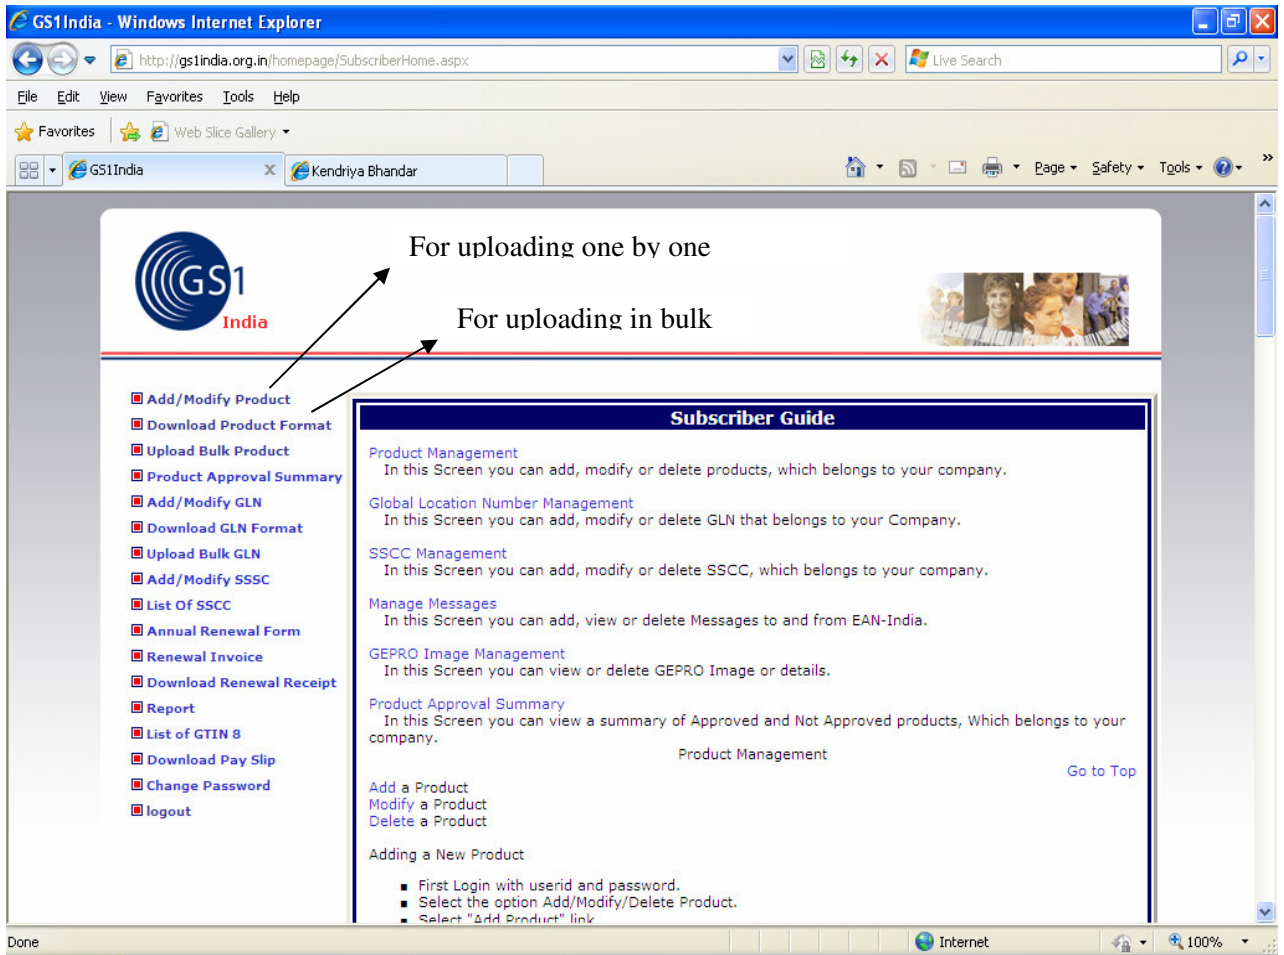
GS1India - Windows Internet Explorer

http://gs1india.org.in/homepage/SubscriberHome.aspx

Live Search

File Edit View Favorites Tools Help

Favorites Web Slice Gallery

GS1India Kendriya Bhandar

Page Safety Tools

GS1 India

For uploading one by one

For uploading in bulk

Add/Modify Product
Download Product Format
Upload Bulk Product
Product Approval Summary
Add/Modify GLN
Download GLN Format
Upload Bulk GLN
Add/Modify SSSC
List Of SSCC
Annual Renewal Form
Renewal Invoice
Download Renewal Receipt
Report
List of GTIN 8
Download Pay Slip
Change Password
logout

Subscriber Guide

Product Management
In this Screen you can add, modify or delete products, which belongs to your company.

Global Location Number Management
In this Screen you can add, modify or delete GLN that belongs to your Company.

SSCC Management
In this Screen you can add, modify or delete SSCC, which belongs to your company.

Manage Messages
In this Screen you can add, view or delete Messages to and from EAN-India.

GEPRO Image Management
In this Screen you can view or delete GEPRO Image or details.

Product Approval Summary
In this Screen you can view a summary of Approved and Not Approved products, Which belongs to your company.

Product Management

Go to Top

Add a Product
Modify a Product
Delete a Product

Adding a New Product

- First Login with userid and password.
- Select the option Add/Modify/Delete Product.
- Select "Add Product" link

Done Internet 100%